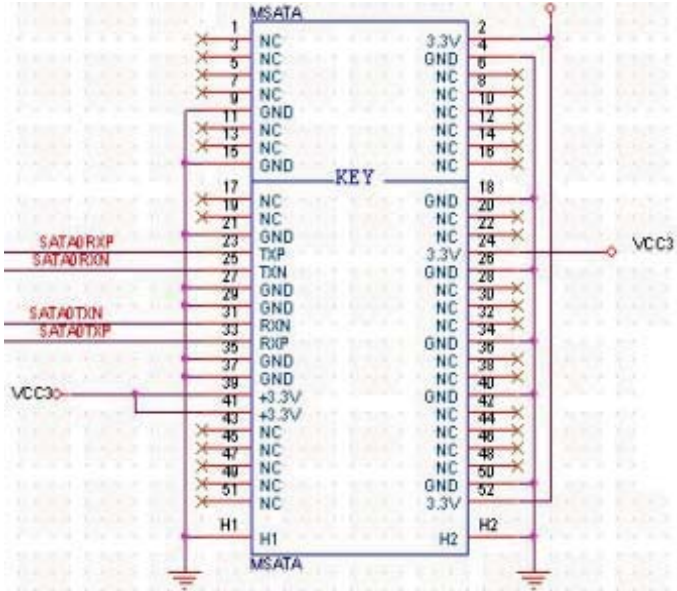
MSATA

1 NC
3 NC
5 NC
7 NC
9 GND
11 NC
13 NC
15 GND

2 3.3V
4 GND
6 NC
8 NC
10 NC
12 NC
14 NC
16 NC

KEY

17 NC
19 NC
21 GND
23 TXP
25 TXN
27 GND
29 GND
31 RXN
33 RXP
35 GND
37 GND
39 +3.3V
41 +3.3V
43 NC
45 NC
47 NC
49 NC
51 NC

18 GND
20 NC
22 NC
24 3.3V
26 GND
28 NC
30 NC
32 NC
34 GND
36 NC
38 NC
40 GND
42 NC
44 NC
46 NC
48 NC
50 GND
52 3.3V

SATA0RXP
SATA0RXN
SATA0TXN
SATA0TXP
VCC3
VCC3

H1 H1
H2 H2

MSATA